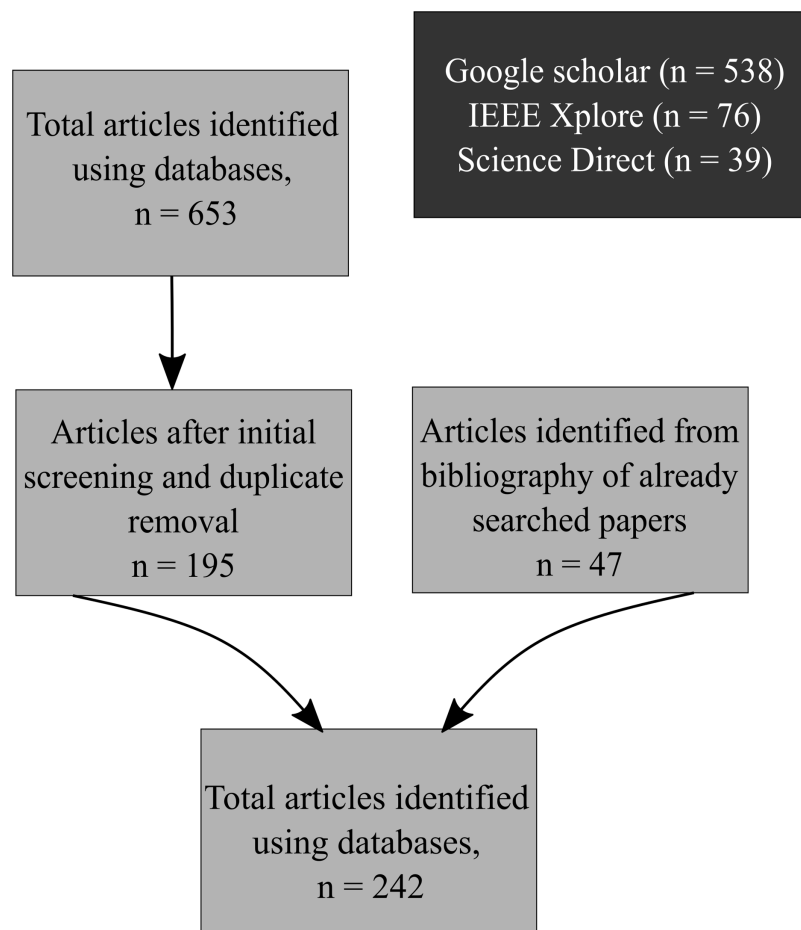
Total articles identified using databases, n = 653

Google scholar (n = 538)
IEEE Xplore (n = 76)
Science Direct (n = 39)

Articles after initial screening and duplicate removal
n = 195

Articles identified from bibliography of already searched papers
n = 47

Total articles identified using databases,
n = 242